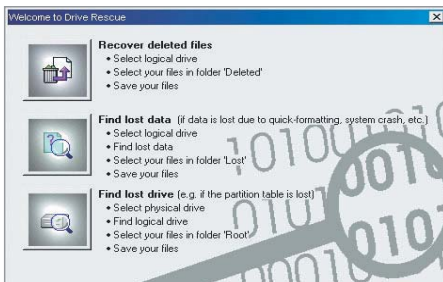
Welcome to Drive Rescue

**Recover deleted files**
• Select logical drive
• Select your files in folder 'Deleted'
• Save your files

**Find lost data** (if data is lost due to quick-formatting, system crash, etc.)
• Select logical drive
• Find lost data
• Select your files in folder 'Lost'
• Save your files

**Find lost drive** (e.g. if the partition table is lost)
• Select physical drive
• Find logical drive
• Select your files in folder 'Root'
• Save your files